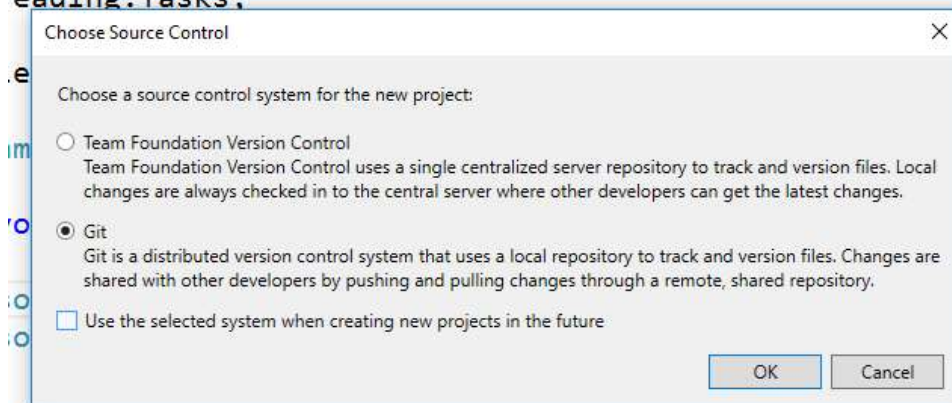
eading.Tasks;

.e

im

ro

so

so

Choose Source Control

×

Choose a source control system for the new project:

Team Foundation Version Control
Team Foundation Version Control uses a single centralized server repository to track and version files. Local changes are always checked in to the central server where other developers can get the latest changes.

Git
Git is a distributed version control system that uses a local repository to track and version files. Changes are shared with other developers by pushing and pulling changes through a remote, shared repository.

Use the selected system when creating new projects in the future

OK

Cancel